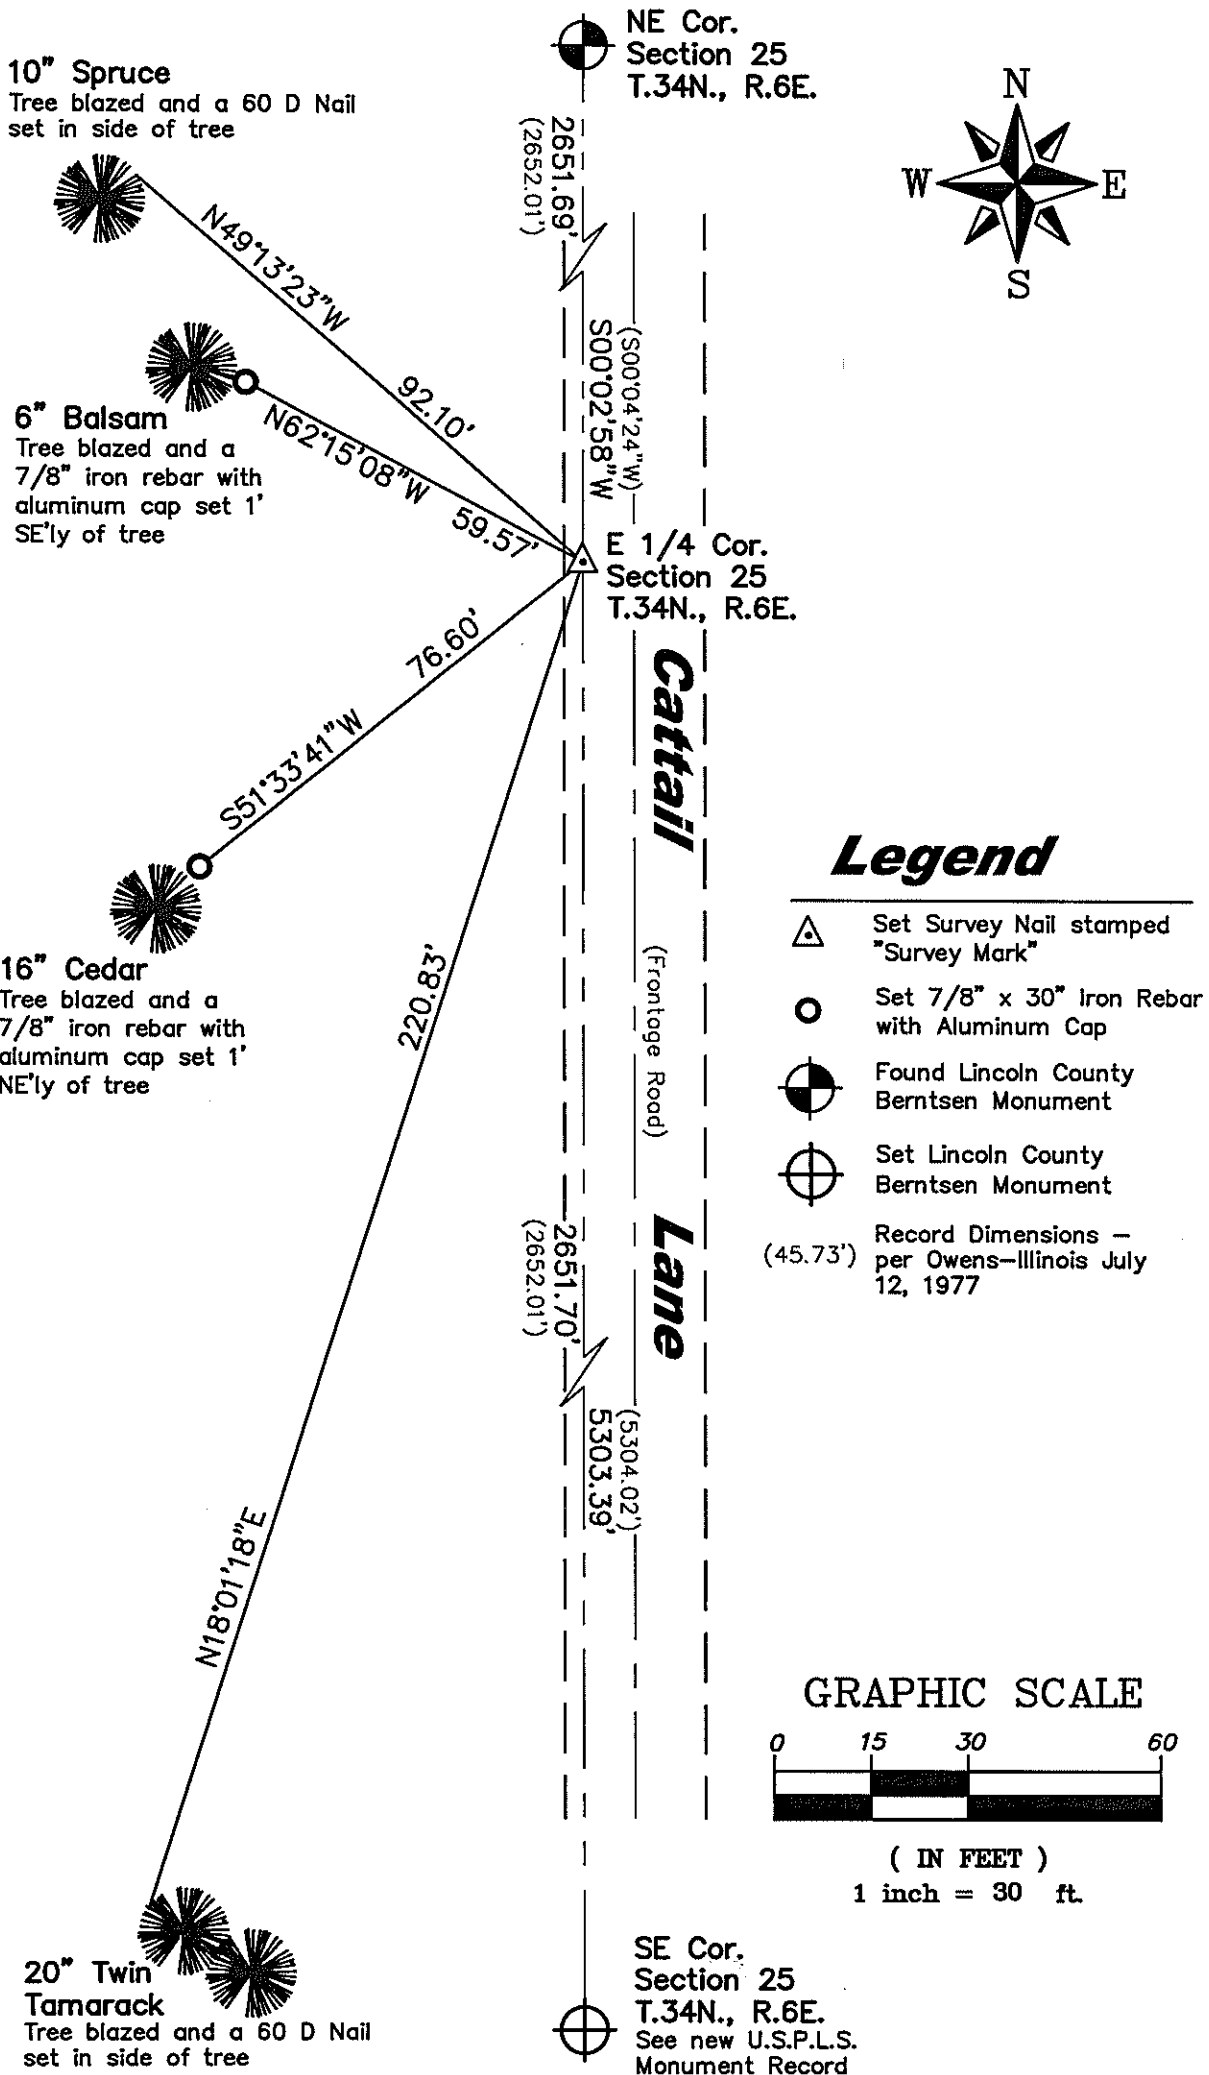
NE Cor.
Section 25
T.34N., R.6E.

N

W E

S

10" Spruce
Tree blazed and a 60 D Nail set in side of tree

2651.69'
(2652.01')

N49°13'23"W

92.10'

(S00°04'24"W)
S00°02'58"W

6" Balsam
Tree blazed and a 7/8" iron rebar with aluminum cap set 1' SE'ly of tree

N62°15'08"W

59.57'

E 1/4 Cor.
Section 25
T.34N., R.6E.

76.60'

S51°33'41"W

Cattail

(Frontage Road)

Lane

16" Cedar
Tree blazed and a 7/8" iron rebar with aluminum cap set 1' NE'ly of tree

220.83'

2651.70'
(2652.01')

(5304.02')
5303.39'

N18°01'18"E

Legend

Set Survey Nail stamped "Survey Mark"

Set 7/8" x 30" Iron Rebar with Aluminum Cap

Found Lincoln County Berntsen Monument

Set Lincoln County Berntsen Monument

(45.73') Record Dimensions — per Owens—Illinois July 12, 1977

GRAPHIC SCALE

0 15 30 60

( IN FEET )
1 inch = 30 ft.

20" Twin Tamarack
Tree blazed and a 60 D Nail set in side of tree

SE Cor.
Section 25
T.34N., R.6E.
See new U.S.P.L.S. Monument Record